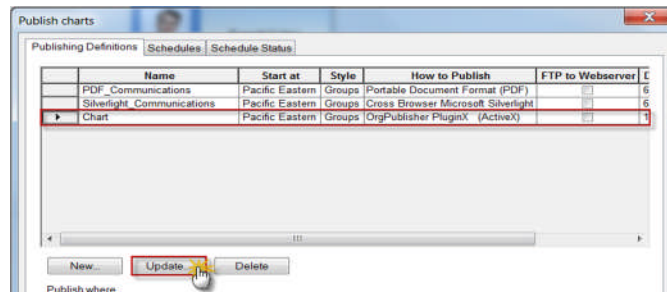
Publish charts

Publishing Definitions | Schedules | Schedule Status

| | Name | Start at | Style | How to Publish | FTP to Webserver | D |
|---|---|---|---|---|---|---|
| | PDF_Communications | Pacific Eastern | Groups | Portable Document Format (PDF) | | 6 |
| | Silverlight_Communications | Pacific Eastern | Groups | Cross Browser Microsoft Silverlight | | 6 |
| ▸ | Chart | Pacific Eastern | Groups | OrgPublisher PluginX (ActiveX) | | 1 |

New... | Update | Delete

Publish where